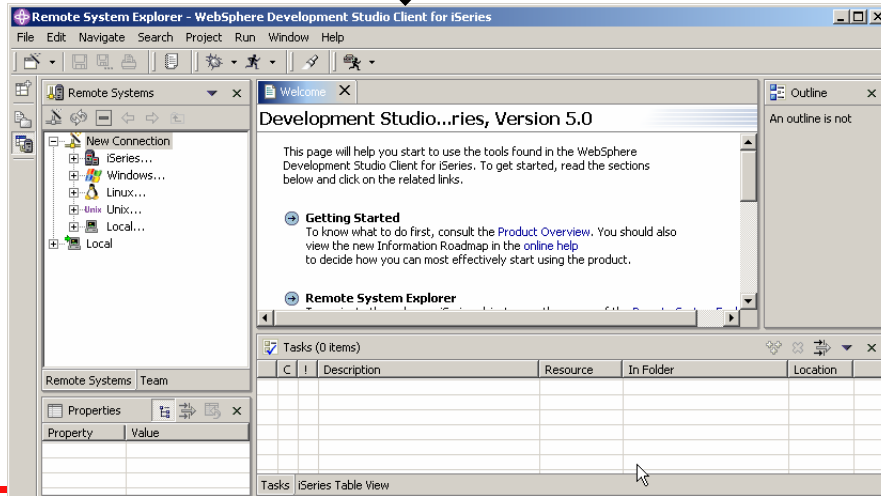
Remote System Explorer - WebSphere Development Studio Client for iSeries

File Edit Navigate Search Project Run Window Help

Remote Systems

New Connection
iSeries...
Windows...
Linux...
Unix Unix...
Local...
Local

Remote Systems | Team

Properties

| Property | Value |
|---|---|

Welcome

Development Studio...ries, Version 5.0

This page will help you start to use the tools found in the WebSphere Development Studio Client for iSeries. To get started, read the sections below and click on the related links.

Getting Started
To know what to do first, consult the Product Overview. You should also view the new Information Roadmap in the online help to decide how you can most effectively start using the product.

Remote System Explorer
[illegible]

Outline
An outline is not

Tasks (0 items)

| C | ! | Description | Resource | In Folder | Location |
|---|---|---|---|---|---|

Tasks | iSeries Table View